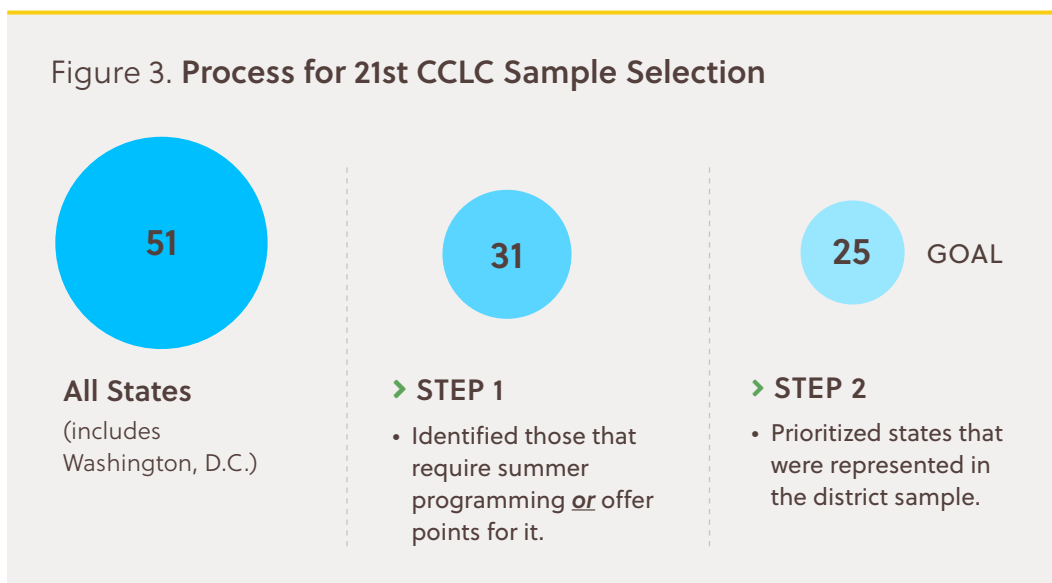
Figure 3. **Process for 21st CCLC Sample Selection**

51

All States

(includes Washington, D.C.)

31

› STEP 1

• Identified those that require summer programming *or* offer points for it.

25

GOAL

› STEP 2

• Prioritized states that were represented in the district sample.